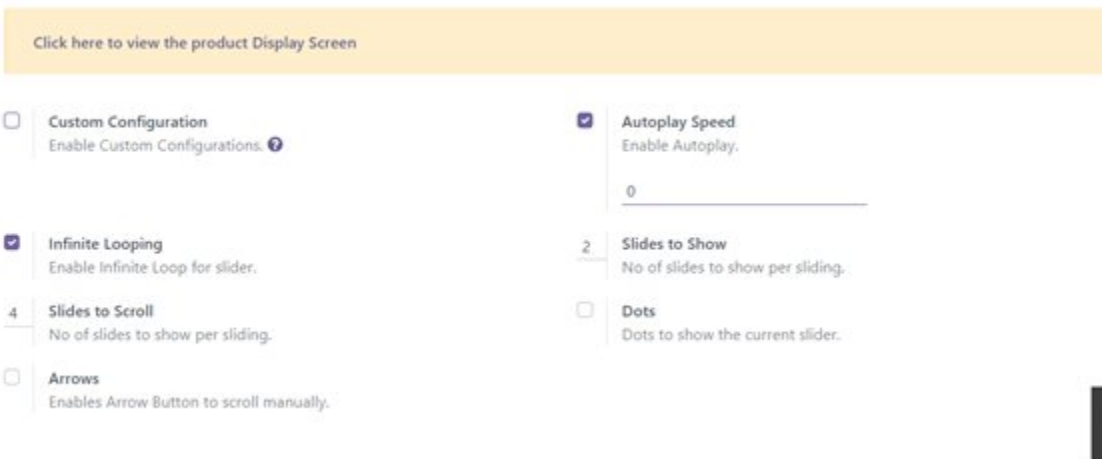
Click here to view the product Display Screen

Custom Configuration
Enable Custom Configurations.

Autoplay Speed
Enable Autoplay.

0

Infinite Looping
Enable Infinite Loop for slider.

2

Slides to Show
No of slides to show per sliding.

4

Slides to Scroll
No of slides to show per sliding.

Dots
Dots to show the current slider.

Arrows
Enables Arrow Button to scroll manually.